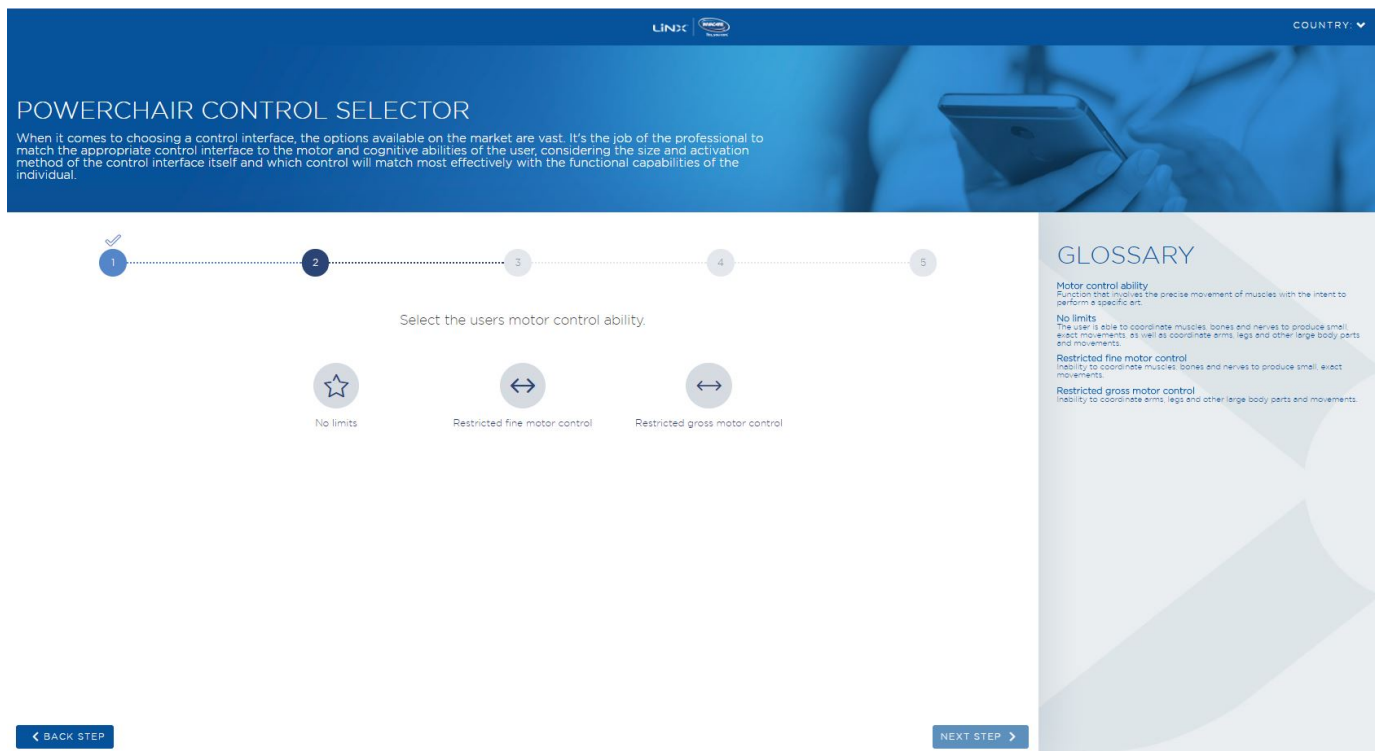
LiNX | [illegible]

COUNTRY:

POWERCHAIR CONTROL SELECTOR

When it comes to choosing a control interface, the options available on the market are vast. It's the job of the professional to match the appropriate control interface to the motor and cognitive abilities of the user, considering the size and activation method of the control interface itself and which control will match most effectively with the functional capabilities of the individual.

1 2 3 4 5

Select the users motor control ability.

No limits

Restricted fine motor control

Restricted gross motor control

GLOSSARY

Motor control ability
Function that involves the precise movement of muscles with the intent to perform a specific art.

No limits
The user is able to coordinate muscles, bones and nerves to produce small, exact movements, as well as coordinate arms, legs and other large body parts and movements.

Restricted fine motor control
Inability to coordinate muscles, bones and nerves to produce small, exact movements.

Restricted gross motor control
Inability to coordinate arms, legs and other large body parts and movements.

BACK STEP

NEXT STEP